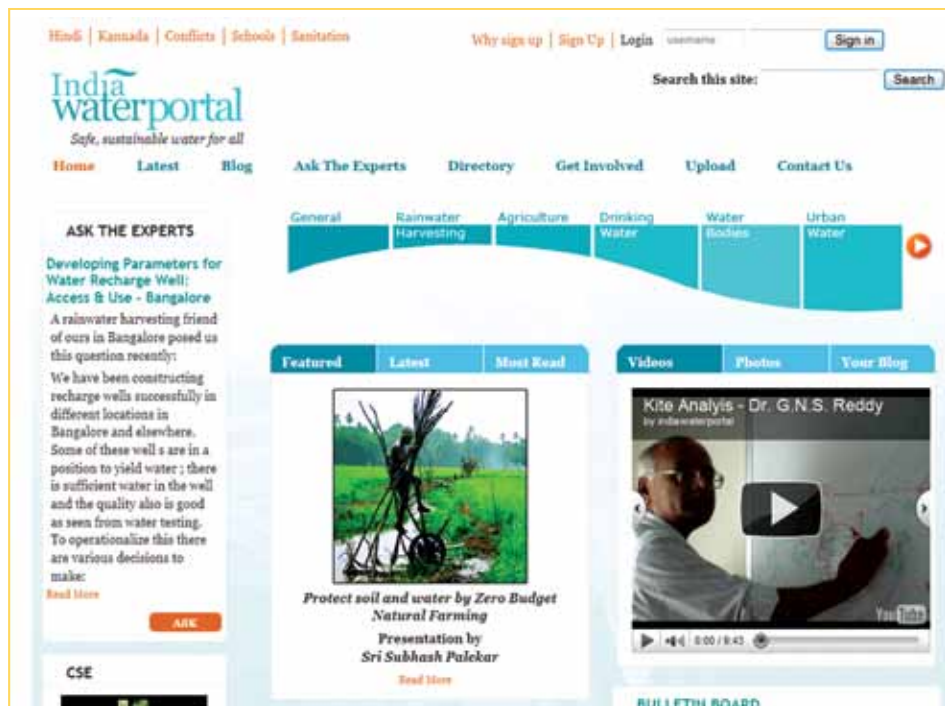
Hindi | Kannada | Conflicts | Schools | Sanitation

Why sign up | Sign Up | Login username Sign in

India waterportal
Safe, sustainable water for all

Search this site: Search

Home Latest Blog Ask The Experts Directory Get Involved Upload Contact Us

General Rainwater Harvesting Agriculture Drinking Water Water Bodies Urban Water

ASK THE EXPERTS

Developing Parameters for Water Recharge Well: Access & Use - Bangalore

A rainwater harvesting friend of ours in Bangalore posed us this question recently:

We have been constructing recharge wells successfully in different locations in Bangalore and elsewhere. Some of these well s are in a position to yield water ; there is sufficient water in the well and the quality also is good as seen from water testing. To operationalize this there are various decisions to make:

Read More

ASK

CSE

Featured Latest Most Read

Protect soil and water by Zero Budget Natural Farming

Presentation by
Sri Subhash Palekar

Read More

Videos Photos Your Blog

Kite Analyis - Dr. G.N.S. Reddy
by indiawaterportal

YouTube

0:00 / 8:43

BULLETIN BOARD